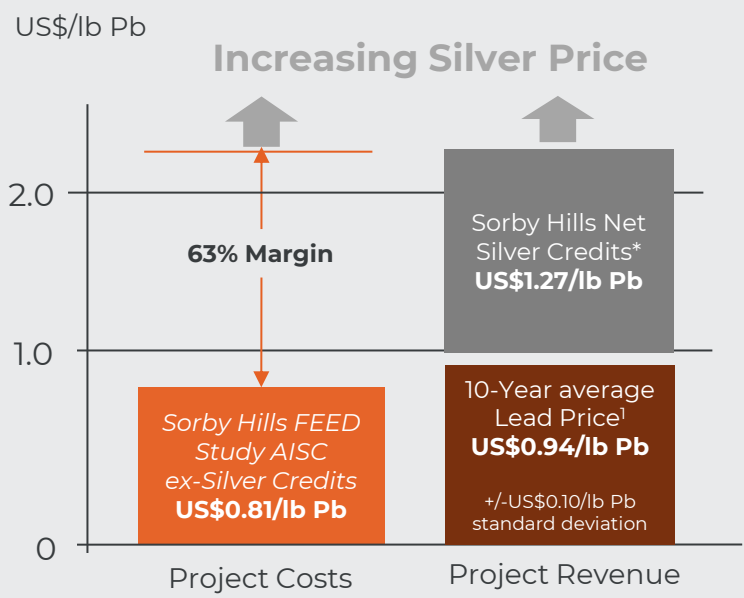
US$/lb Pb

Increasing Silver Price

2.0

1.0

0

63% Margin

Sorby Hills FEED Study AISC ex-Silver Credits
US$0.81/lb Pb

Sorby Hills Net Silver Credits*
US$1.27/lb Pb

10-Year average Lead Price$^1$
US$0.94/lb Pb

+/-US$0.10/lb Pb standard deviation

Project Costs

Project Revenue